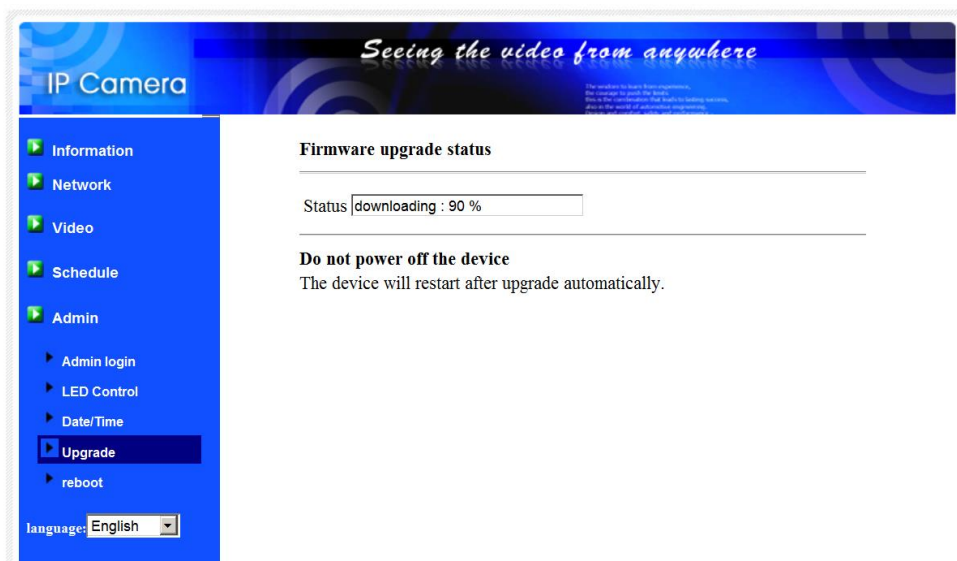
Seeing the video from anywhere

IP Camera

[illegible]

Information

Network

Video

Schedule

Admin

Admin login

LED Control

Date/Time

Upgrade

reboot

language: English

Firmware upgrade status

Status downloading : 90 %

Do not power off the device

The device will restart after upgrade automatically.